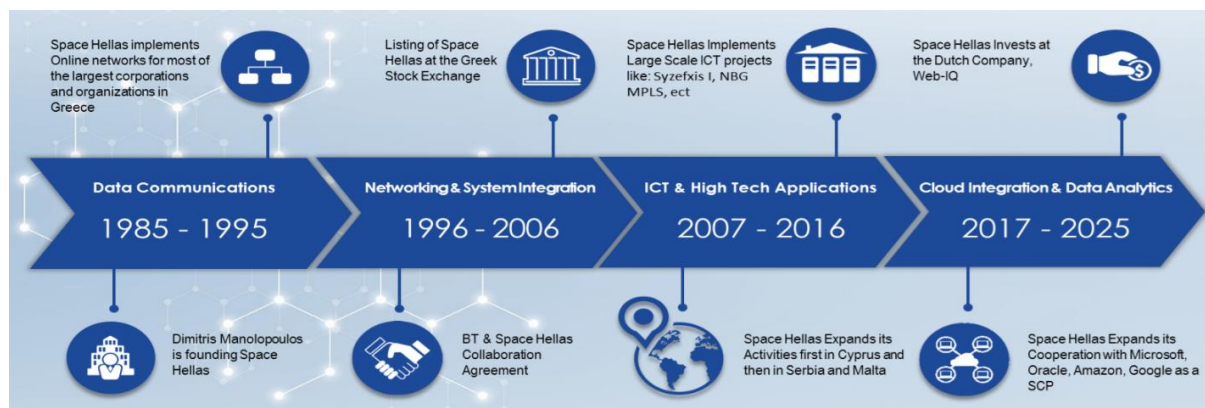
Space Hellas implements Online networks for most of the largest corporations and organizations in Greece

Listing of Space Hellas at the Greek Stock Exchange

Space Hellas Implements Large Scale ICT projects like: Syzefxis I, NBG MPLS, ect

Space Hellas Invests at the Dutch Company, Web-IQ

Data Communications
1985 - 1995

Networking & System Integration
1996 - 2006

ICT & High Tech Applications
2007 - 2016

Cloud Integration & Data Analytics
2017 - 2025

Dimitris Manolopoulos is founding Space Hellas

BT & Space Hellas Collaboration Agreement

Space Hellas Expands its Activities first in Cyprus and then in Serbia and Malta

Space Hellas Expands its Cooperation with Microsoft, Oracle, Amazon, Google as a SCP